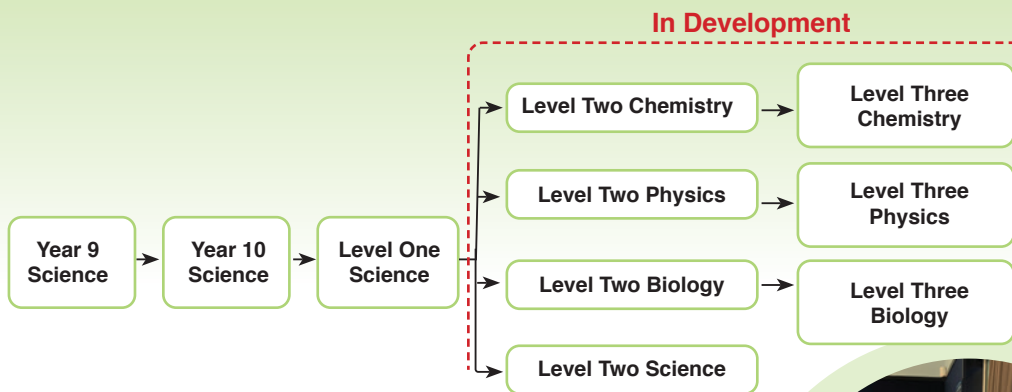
In Development

Year 9 Science

Year 10 Science

Level One Science

Level Two Chemistry

Level Three Chemistry

Level Two Physics

Level Three Physics

Level Two Biology

Level Three Biology

Level Two Science